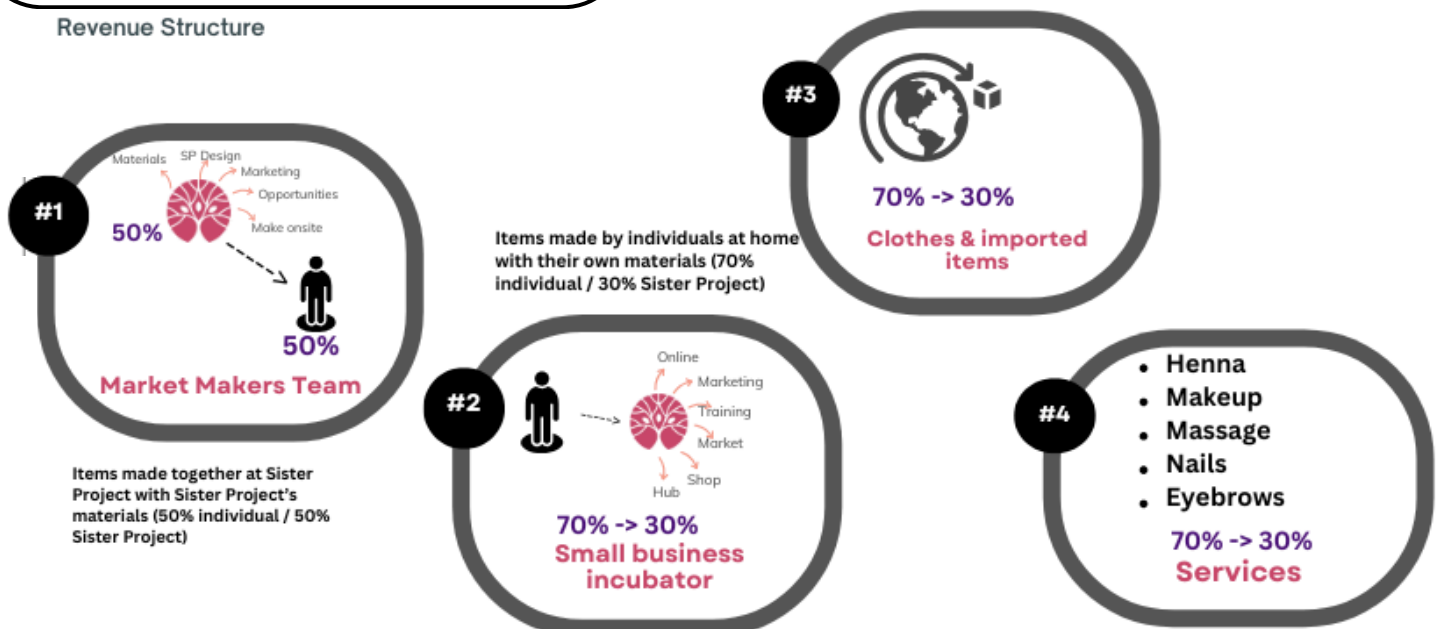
Revenue Structure

#1

Materials
SP Design
Marketing
Opportunities
Make onsite

50%

50%

Market Makers Team

Items made together at Sister Project with Sister Project's materials (50% individual / 50% Sister Project)

Items made by individuals at home with their own materials (70% individual / 30% Sister Project)

#2

Online
Marketing
Training
Market
Shop
Hub

70% -> 30%
Small business incubator

#3

70% -> 30%
Clothes & imported items

#4

- Henna
- Makeup
- Massage
- Nails
- Eyebrows

70% -> 30%
Services